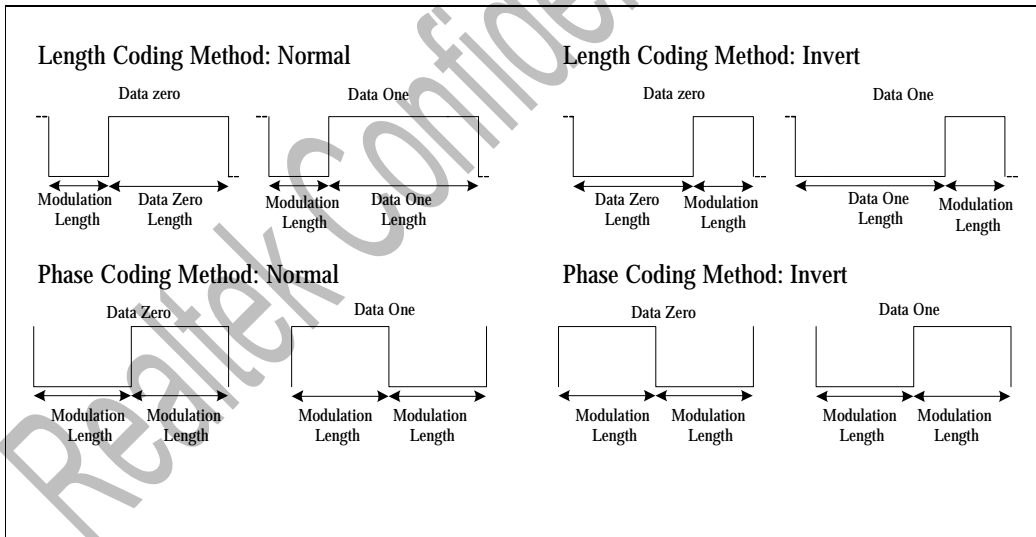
Length Coding Method: Normal

Data zero

Modulation Length

Data Zero Length

Data One

Modulation Length

Data One Length

Length Coding Method: Invert

Data zero

Data Zero Length

Modulation Length

Data One

Data One Length

Modulation Length

Phase Coding Method: Normal

Data Zero

Modulation Length

Modulation Length

Data One

Modulation Length

Modulation Length

Phase Coding Method: Invert

Data Zero

Modulation Length

Modulation Length

Data One

Modulation Length

Modulation Length

Realtek Confidential